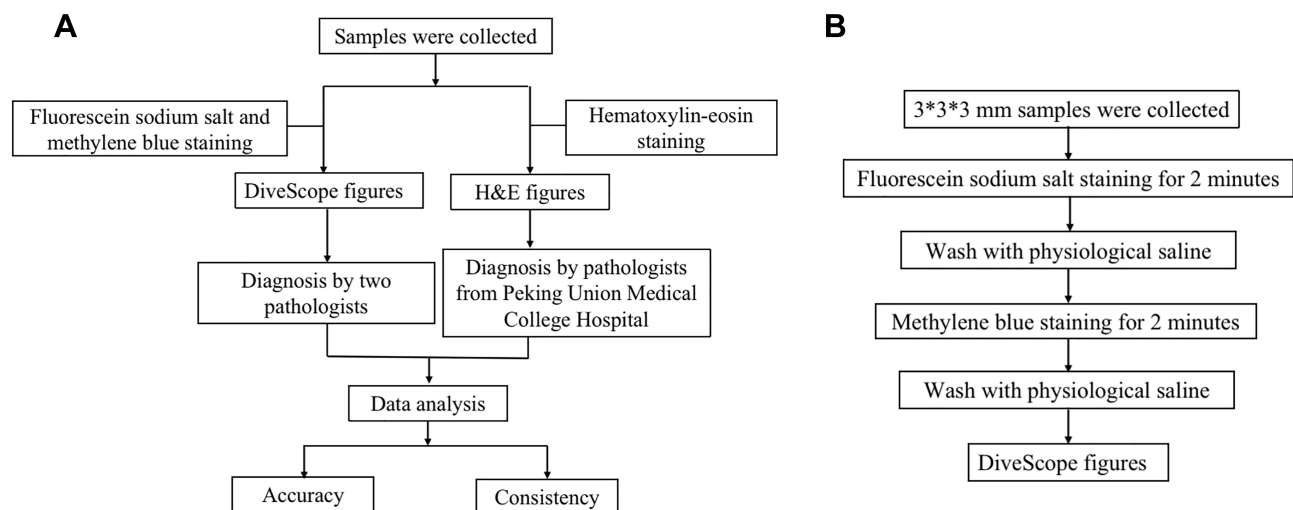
A

Samples were collected

Fluorescein sodium salt and methylene blue staining

Hematoxylin-eosin staining

DiveScope figures

H&E figures

Diagnosis by two pathologists

Diagnosis by pathologists from Peking Union Medical College Hospital

Data analysis

Accuracy

Consistency

B

3*3*3 mm samples were collected

Fluorescein sodium salt staining for 2 minutes

Wash with physiological saline

Methylene blue staining for 2 minutes

Wash with physiological saline

DiveScope figures